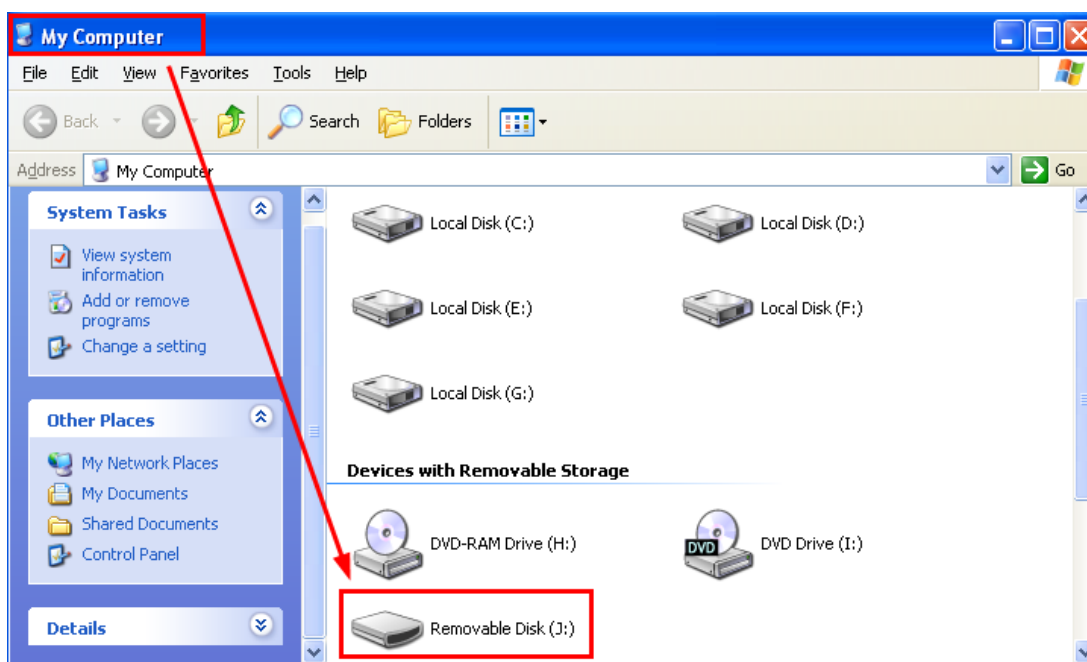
My Computer

File Edit View Favorites Tools Help

Back Search Folders

Address My Computer Go

System Tasks

View system information
Add or remove programs
Change a setting

Other Places

My Network Places
My Documents
Shared Documents
Control Panel

Details

Local Disk (C:)
Local Disk (D:)
Local Disk (E:)
Local Disk (F:)
Local Disk (G:)

Devices with Removable Storage

DVD-RAM Drive (H:)
DVD
DVD Drive (I:)
Removable Disk (J:)